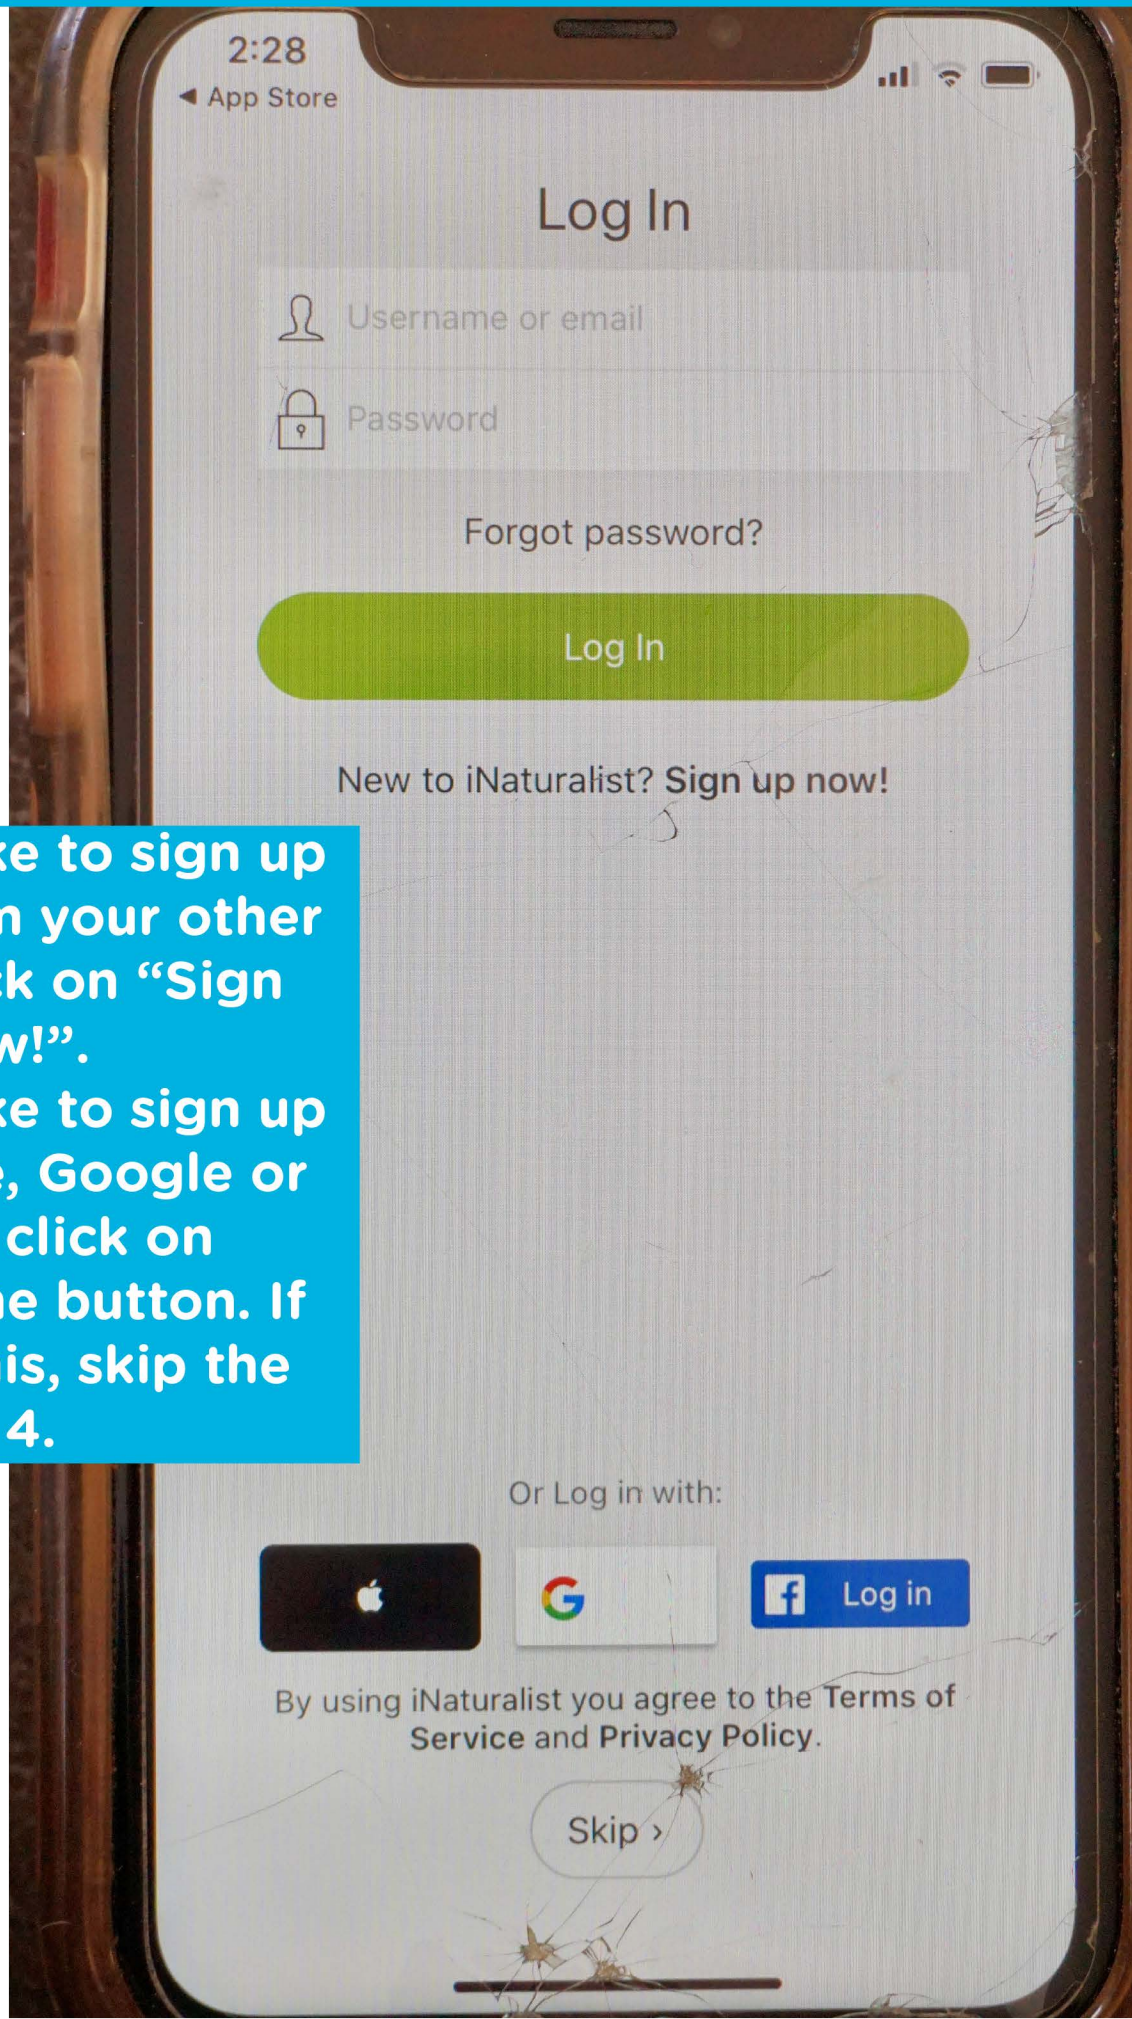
2:28
◂ App Store

Log In

Username or email

Password

Forgot password?

Log In

New to iNaturalist? Sign up now!

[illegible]ke to sign up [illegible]n your other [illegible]k on "Sign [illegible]w!".
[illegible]ke to sign up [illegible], Google or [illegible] click on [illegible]e button. If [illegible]is, skip the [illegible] 4.

Or Log in with:

Log in

By using iNaturalist you agree to the Terms of Service and Privacy Policy.

Skip ›